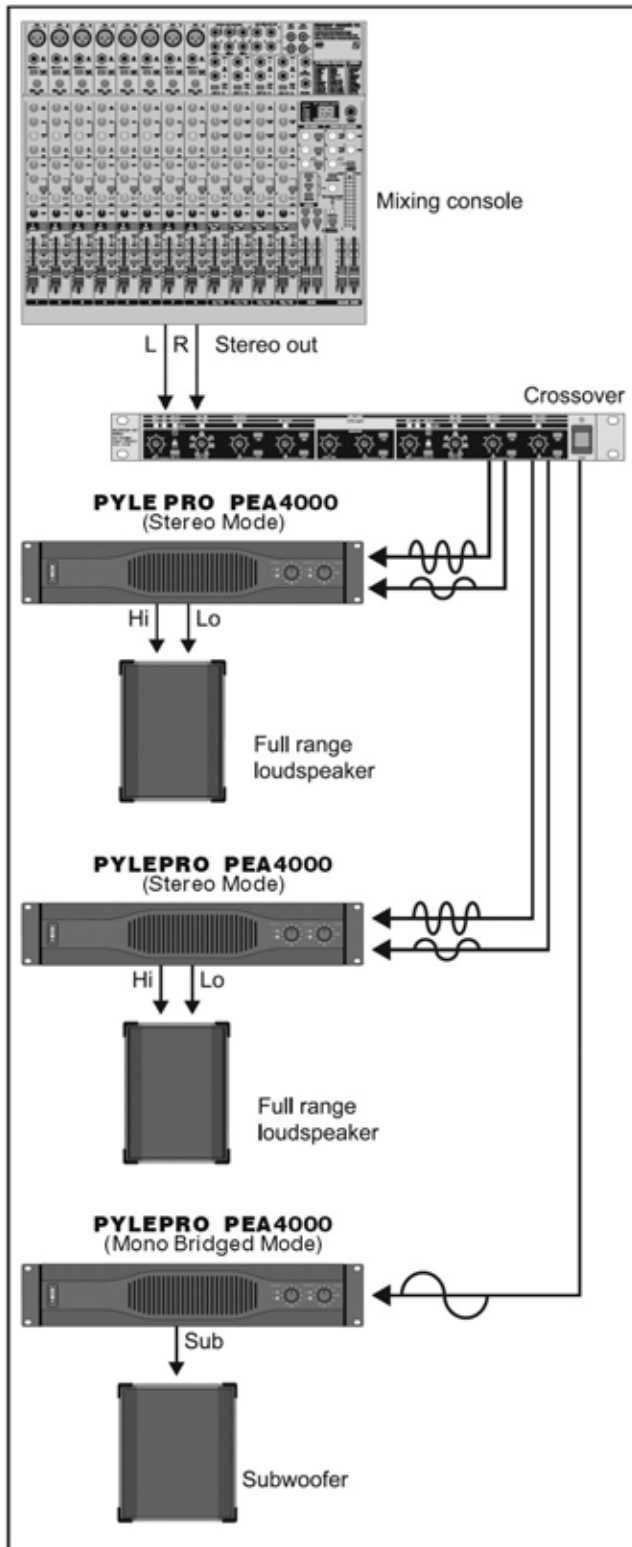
Mixing console

L R Stereo out

Crossover

PYLE PRO PEA4000
(Stereo Mode)

Hi Lo

Full range loudspeaker

PYLEPRO PEA4000
(Stereo Mode)

Hi Lo

Full range loudspeaker

PYLEPRO PEA4000
(Mono Bridged Mode)

Sub

Subwoofer